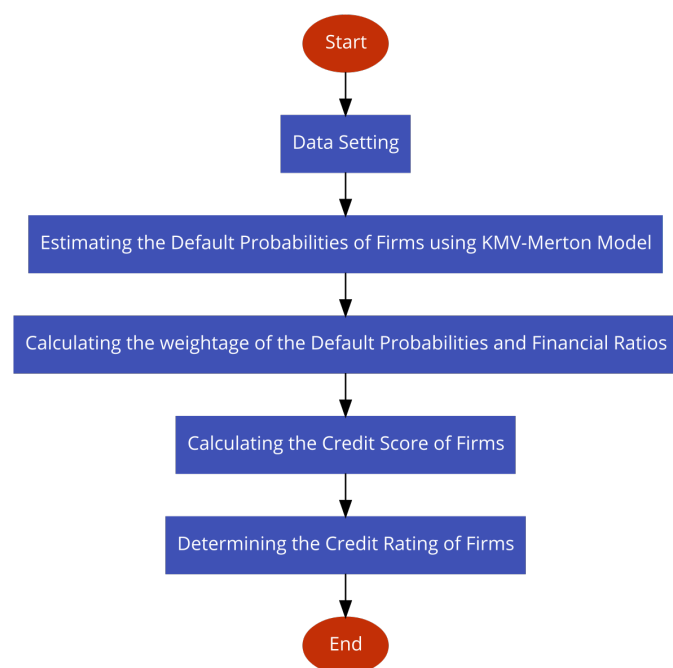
Start

Data Setting

Estimating the Default Probabilities of Firms using KMV-Merton Model

Calculating the weightage of the Default Probabilities and Financial Ratios

Calculating the Credit Score of Firms

Determining the Credit Rating of Firms

End